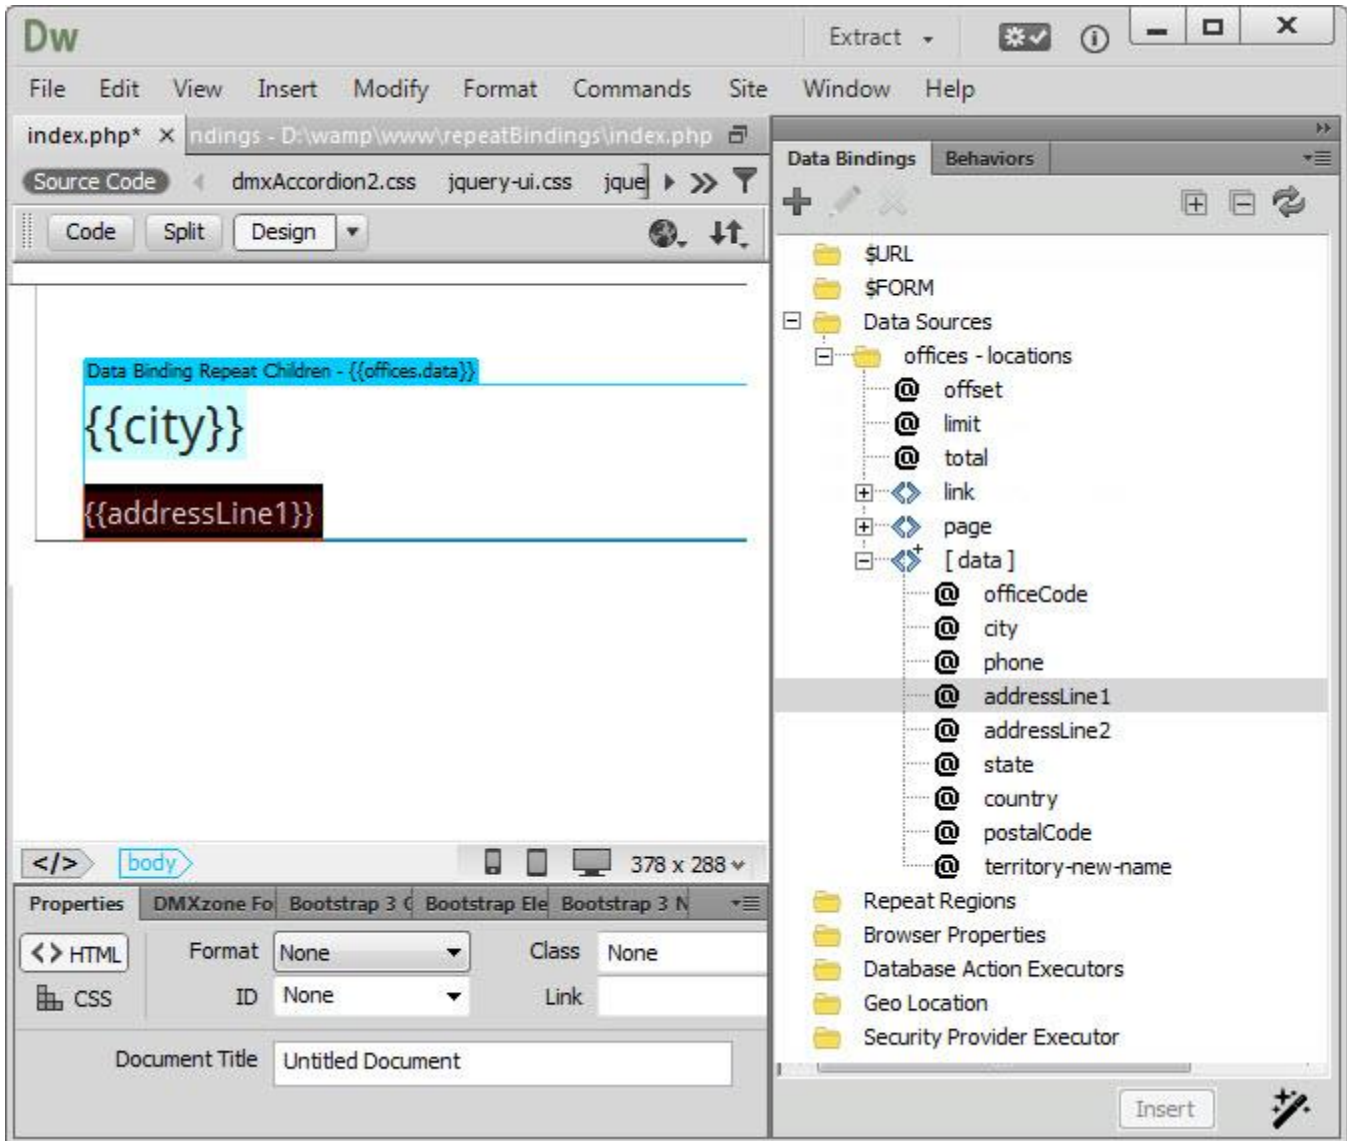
Dw

Extract

File Edit View Insert Modify Format Commands Site Window Help

index.php* × ndings - D:\wamp\www\repeatBindings\index.php

Source Code dmxAccordion2.css jquery-ui.css jque

Code Split Design

Data Binding Repeat Children - {{offices.data}}

{{city}}

{{addressLine1}}

</> body

378 x 288

Properties DMXzone Fo Bootstrap 3 ( Bootstrap Ele Bootstrap 3 N

<> HTML Format None Class None

CSS ID None Link

Document Title Untitled Document

Data Bindings Behaviors

$URL
$FORM
Data Sources
offices - locations
offset
limit
total
link
page
[ data ]
officeCode
city
phone
addressLine1
addressLine2
state
country
postalCode
territory-new-name
Repeat Regions
Browser Properties
Database Action Executors
Geo Location
Security Provider Executor

Insert